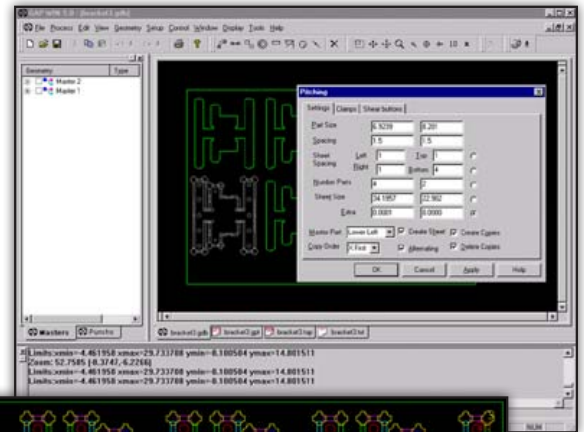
GAP WIN 5.0 - [bracket1.gdb]

File Process Edit View Geometry Setup Control Window Display Tools Help

Geometry | Type
Master 2
Master 1

Pitching

Settings | Clamps | Shear buttons

Part Size | 6.9239 | 8.201
Spacing | 1.5 | 1.5
Sheet Spacing | Left 1 | Top 1
| Right 1 | Bottom 4
Number Parts | 4 | 2
Sheet Size | 34.1957 | 22.902
Extra | 0.0001 | 0.0000

Master Part | Lower Left | Create Sheet | Create Copies
Copy Order | X First | Alternating | Delete Copies

OK | Cancel | Apply | Help

Masters | Punches

bracket1.gdb | bracket2.gpl | bracket3.tap | bracket3.txt

Limits:xmin=-4.461958 xmax=29.733708 ymin=-8.100584 ymax=14.801511
Zoom: 52.7585 [-8.3747, 6.2266]
Limits:xmin=-4.461958 xmax=29.733708 ymin=-8.100584 ymax=14.801511
Limits:xmin=-4.461958 xmax=29.733708 ymin=-8.100584 ymax=14.801511

NUM